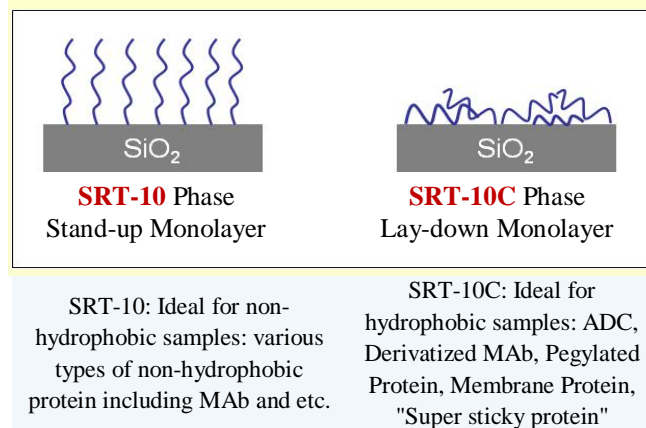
$SiO_2$

SRT-10 Phase
Stand-up Monolayer

$SiO_2$

SRT-10C Phase
Lay-down Monolayer

SRT-10: Ideal for non-hydrophobic samples: various types of non-hydrophobic protein including MAb and etc.

SRT-10C: Ideal for hydrophobic samples: ADC, Derivatized MAb, Pegylated Protein, Membrane Protein, "Super sticky protein"